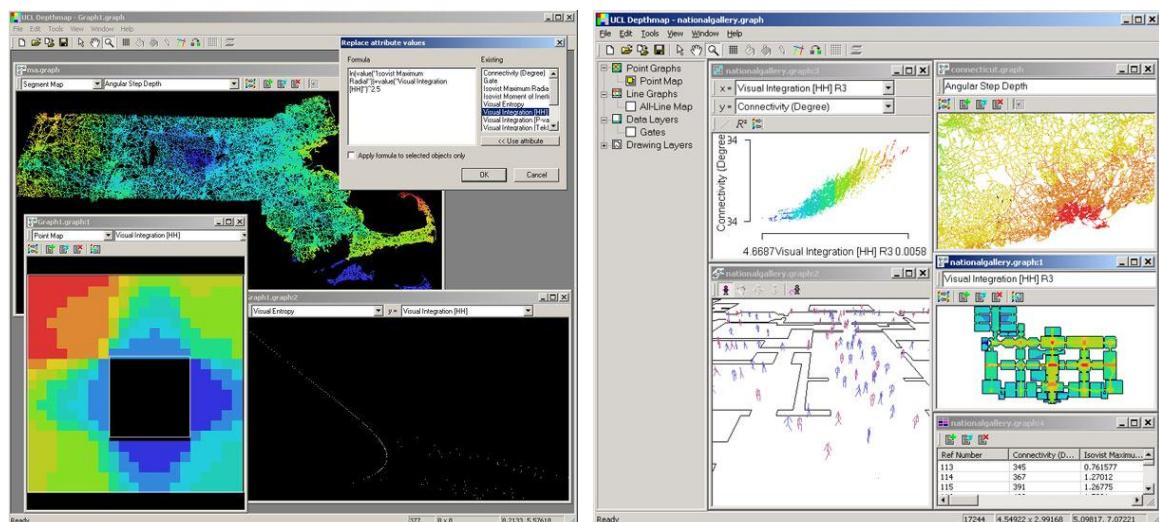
UCL Depthmap - Graph1.graph
File Edit Tools View Window Help
ma.graph
Segment Map
Angular Step Depth
Replace attribute values
Formula
ln(value("Isovist Maximum Radial"))+value("Visual Integration [HH]")^2.5
Existing
Connectivity (Degree)
Gate
Isovist Maximum Radia
Isovist Moment of Inertia
Visual Entropy
Visual Integration [HH]
Visual Integration [P-va
Visual Integration [Tek
<< Use attribute
Apply formula to selected objects only
OK
Cancel
Graph1.graph:1
Point Map
Visual Integration [HH]
Graph1.graph:2
Visual Entropy
y = Visual Integration [HH]
Ready
377 8 x 8 0.2133, 5.57618

UCL Depthmap - nationalgallery.graph
File Edit Tools View Window Help
Point Graphs
Point Map
Line Graphs
All-Line Map
Data Layers
Gates
Drawing Layers
nationalgallery.graph:3
x = Visual Integration [HH] R3
y = Connectivity (Degree)
$R^2$
34
Connectivity (Degree
34
4.6687 Visual Integration [HH] R3 0.0058
connecticut.graph
Angular Step Depth
nationalgallery.graph:2
nationalgallery.graph:1
Visual Integration [HH] R3
nationalgallery.graph:4
| Ref Number | Connectivity (D... | Isovist Maximu... |
|---|---|---|
| 113 | 345 | 0.761577 |
| 114 | 367 | 1.27012 |
| 115 | 391 | 1.26775 |
Ready
17244 4.54922 x 2.99168 5.09817, 7.07221